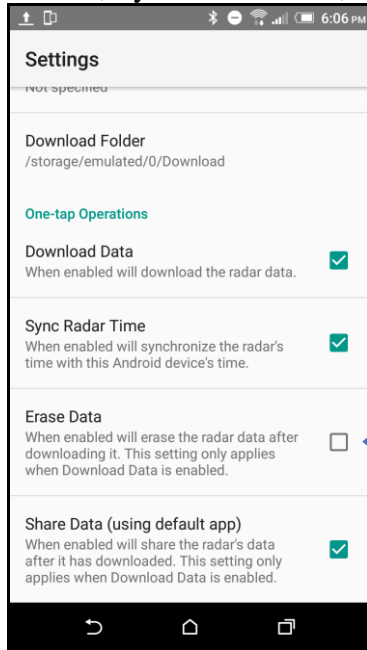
6:06 PM

Settings

Not specified

Download Folder
/storage/emulated/0/Download

One-tap Operations

Download Data
When enabled will download the radar data.

Sync Radar Time
When enabled will synchronize the radar's time with this Android device's time.

Erase Data
When enabled will erase the radar data after downloading it. This setting only applies when Download Data is enabled.

Share Data (using default app)
When enabled will share the radar's data after it has downloaded. This setting only applies when Download Data is enabled.